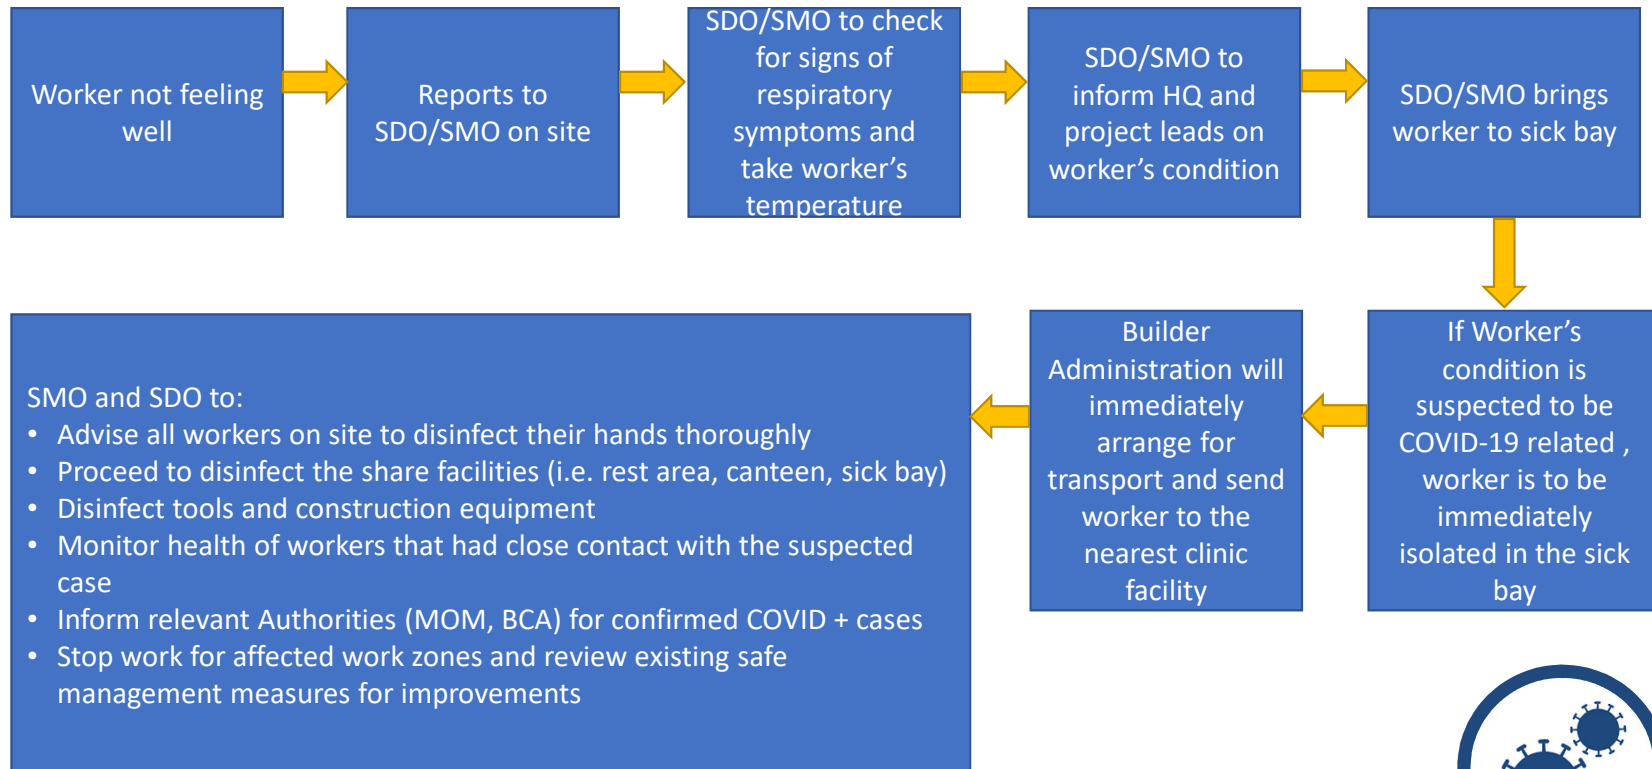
Worker not feeling well

Reports to SDO/SMO on site

SDO/SMO to check for signs of respiratory symptoms and take worker’s temperature

SDO/SMO to inform HQ and project leads on worker’s condition

SDO/SMO brings worker to sick bay

If Worker’s condition is suspected to be COVID-19 related , worker is to be immediately isolated in the sick bay

Builder Administration will immediately arrange for transport and send worker to the nearest clinic facility

SMO and SDO to:
• Advise all workers on site to disinfect their hands thoroughly
• Proceed to disinfect the share facilities (i.e. rest area, canteen, sick bay)
• Disinfect tools and construction equipment
• Monitor health of workers that had close contact with the suspected case
• Inform relevant Authorities (MOM, BCA) for confirmed COVID + cases
• Stop work for affected work zones and review existing safe management measures for improvements